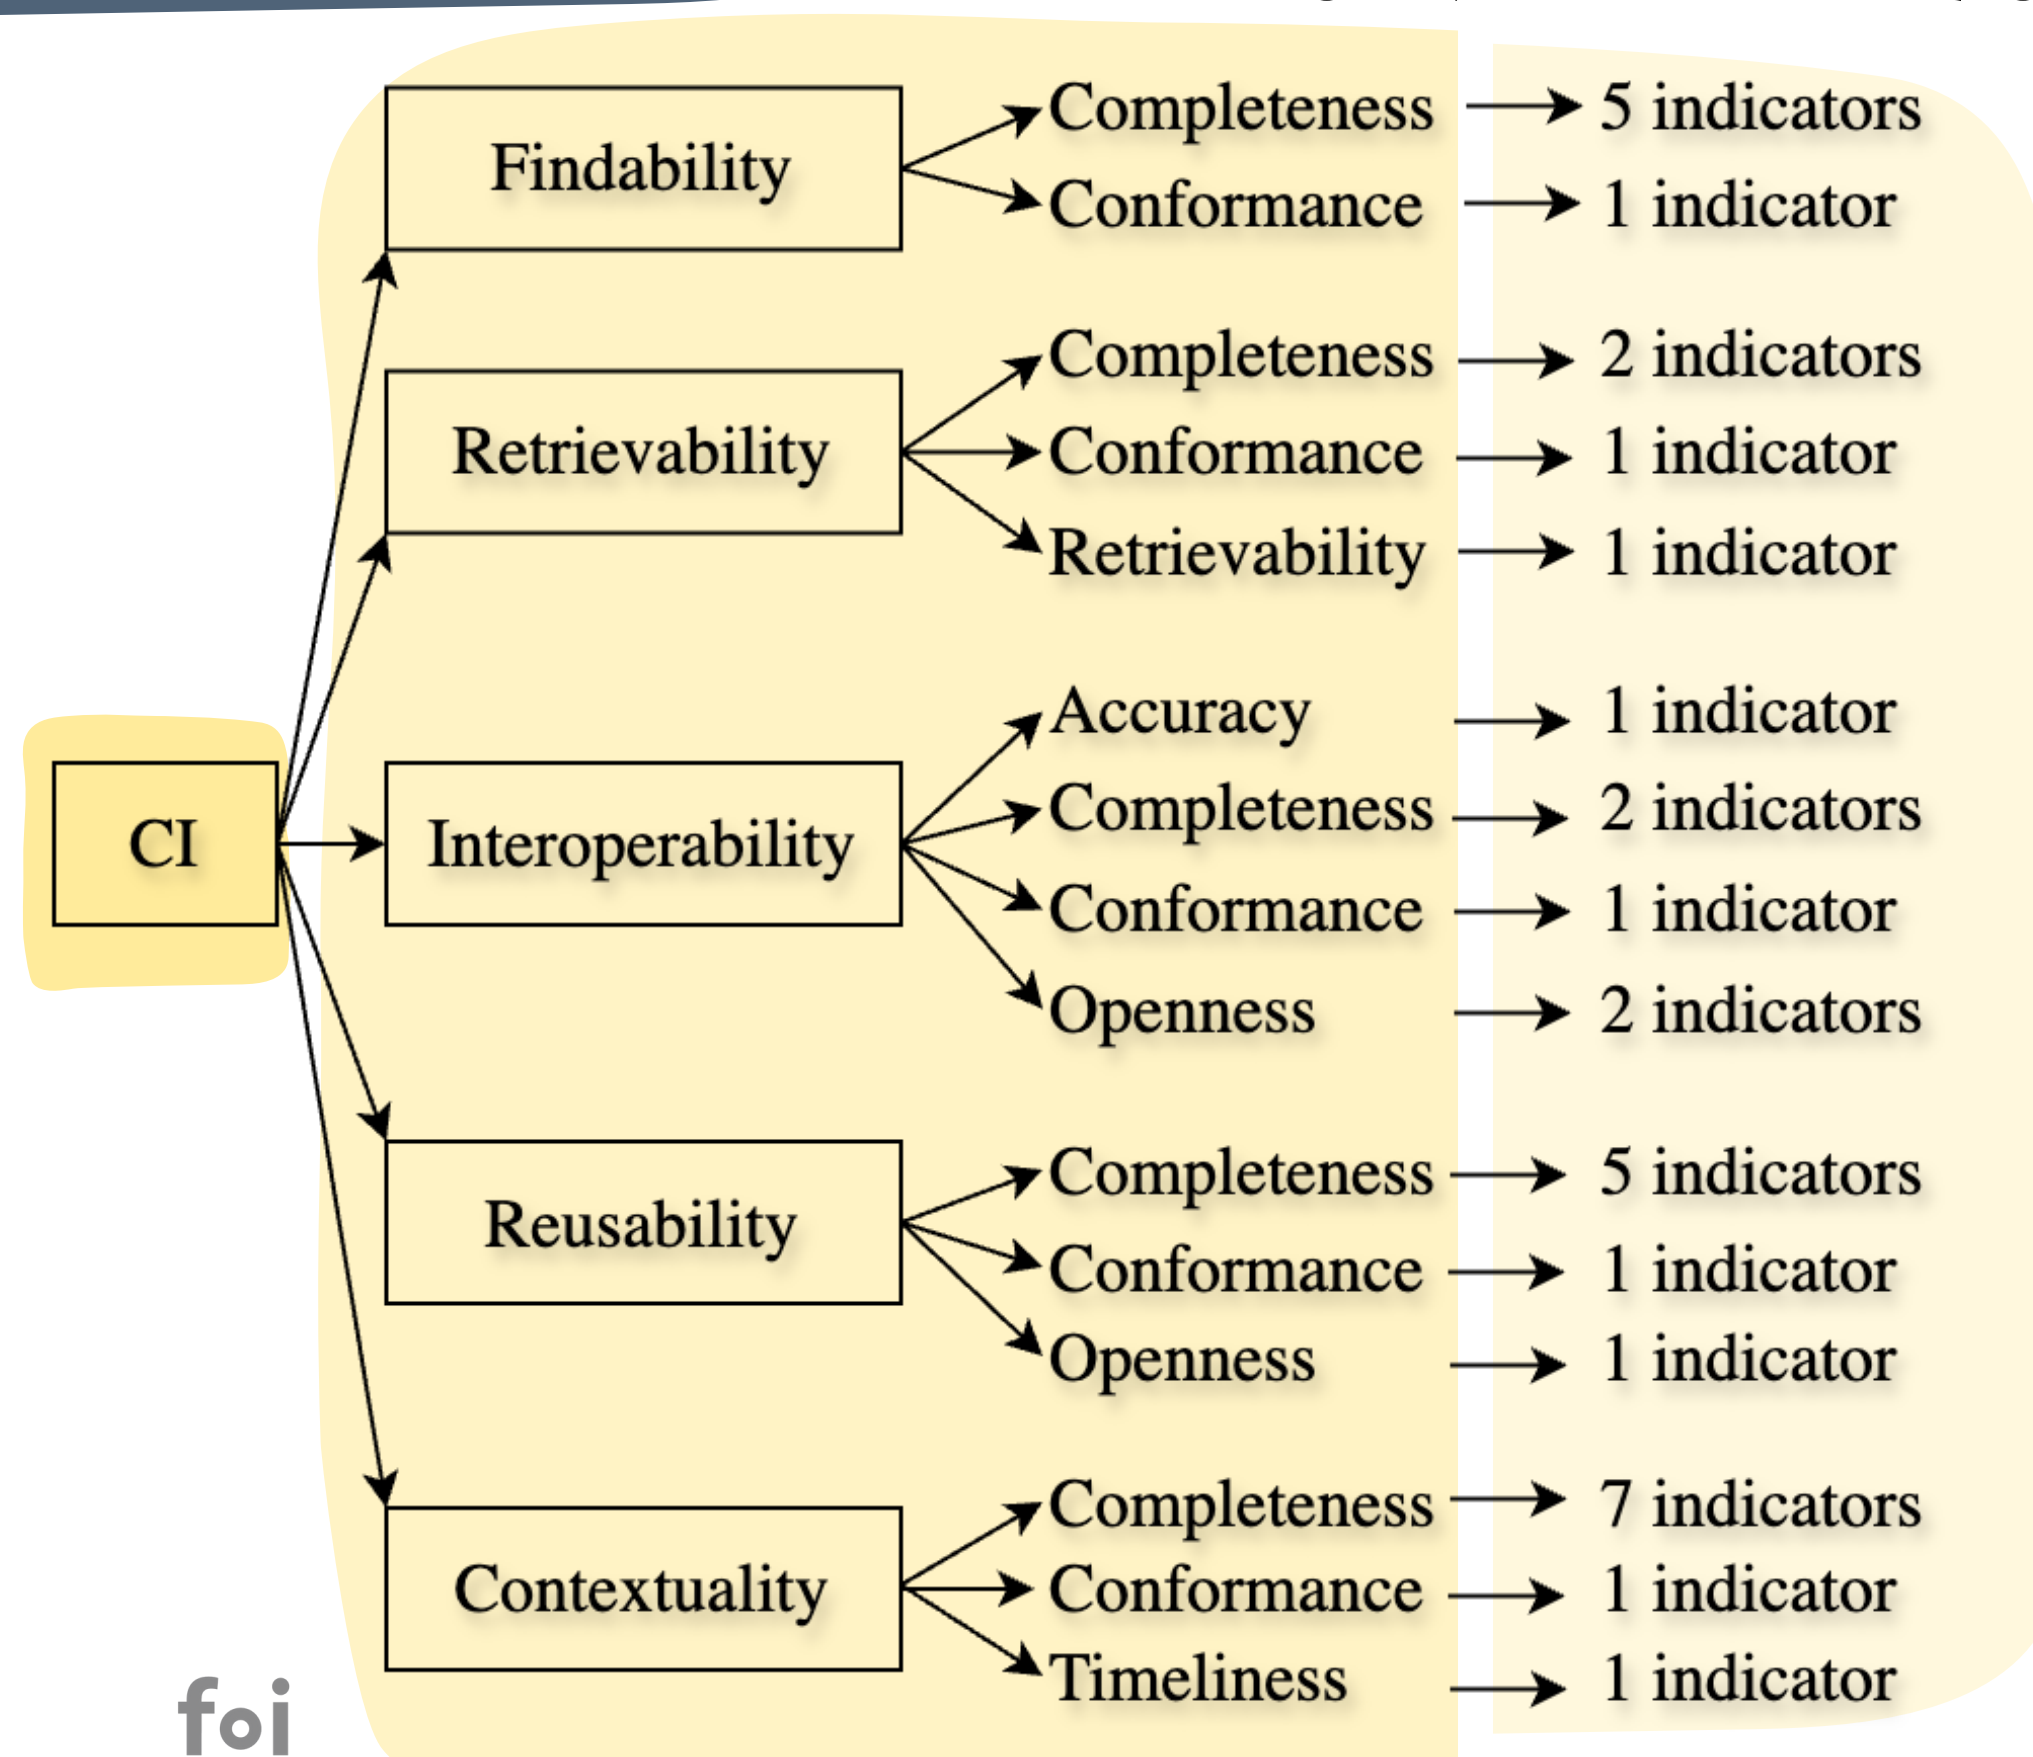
CI

Findability
Completeness → 5 indicators
Conformance → 1 indicator

Retrievability
Completeness → 2 indicators
Conformance → 1 indicator
Retrievability → 1 indicator

Interoperability
Accuracy → 1 indicator
Completeness → 2 indicators
Conformance → 1 indicator
Openness → 2 indicators

Reusability
Completeness → 5 indicators
Conformance → 1 indicator
Openness → 1 indicator

Contextuality
Completeness → 7 indicators
Conformance → 1 indicator
Timeliness → 1 indicator

foi